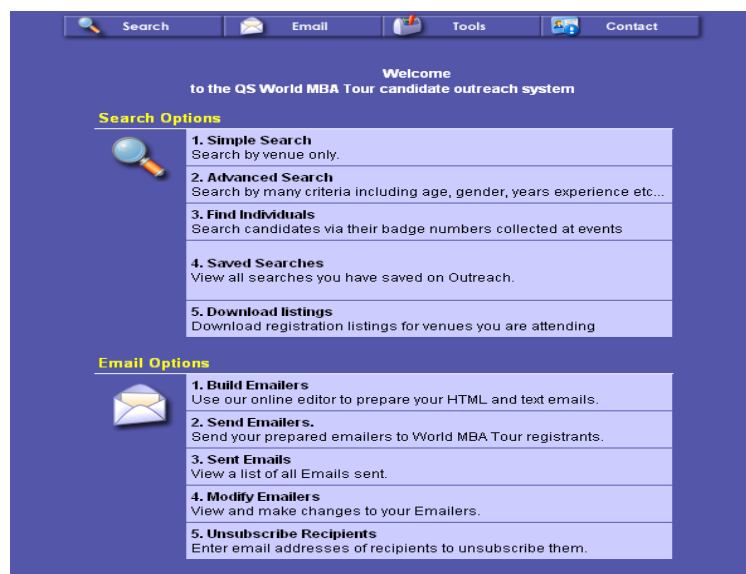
Search | Email | Tools | Contact

Welcome
to the QS World MBA Tour candidate outreach system

Search Options

1. Simple Search
Search by venue only.

2. Advanced Search
Search by many criteria including age, gender, years experience etc...

3. Find Individuals
Search candidates via their badge numbers collected at events

4. Saved Searches
View all searches you have saved on Outreach.

5. Download listings
Download registration listings for venues you are attending

Email Options

1. Build Emailers
Use our online editor to prepare your HTML and text emails.

2. Send Emailers.
Send your prepared emailers to World MBA Tour registrants.

3. Sent Emails
View a list of all Emails sent.

4. Modify Emailers
View and make changes to your Emailers.

5. Unsubscribe Recipients
Enter email addresses of recipients to unsubscribe them.